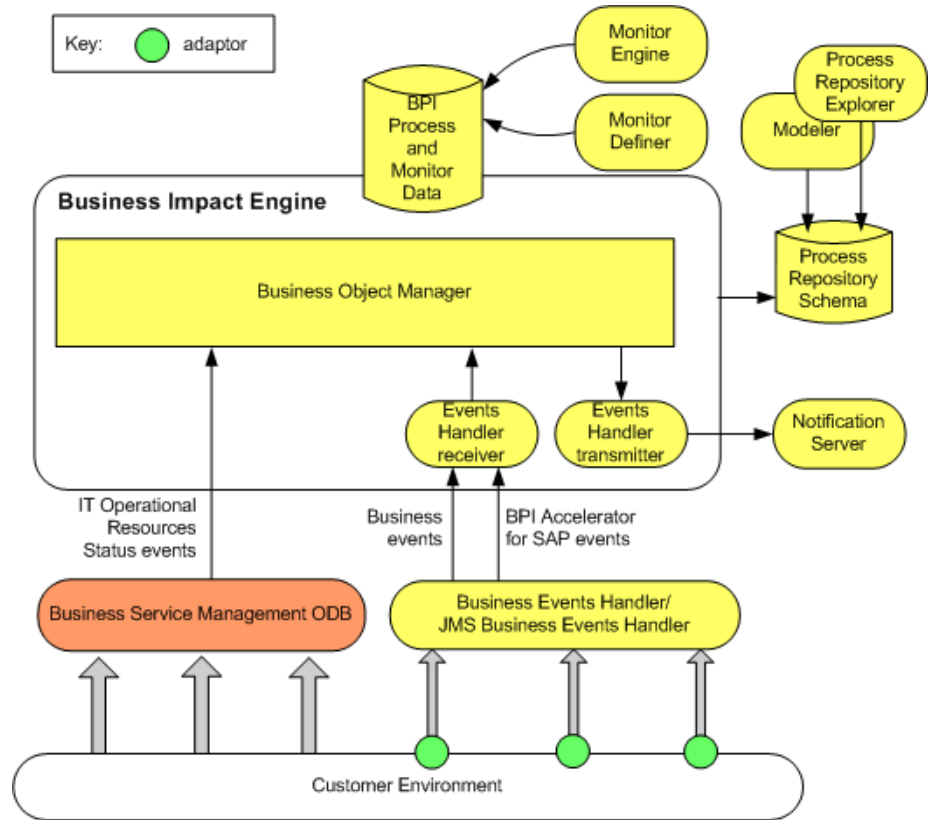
Key: adaptor

Monitor Engine

BPI Process and Monitor Data

Monitor Definer

Process Repository Explorer

Modeler

Business Impact Engine

Process Repository Schema

Business Object Manager

Events Handler receiver

Events Handler transmitter

Notification Server

IT Operational Resources Status events

Business events

BPI Accelerator for SAP events

Business Service Management ODB

Business Events Handler/ JMS Business Events Handler

Customer Environment